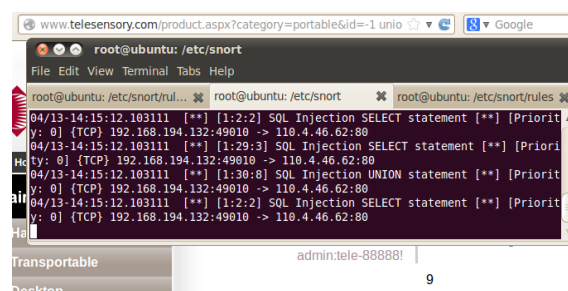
www.telesensory.com/product.aspx?category=portable&id=-1 unio
Google

root@ubuntu: /etc/snort

File Edit View Terminal Tabs Help

root@ubuntu: /etc/snort/rul... root@ubuntu: /etc/snort root@ubuntu: /etc/snort/rules

04/13-14:15:12.103111 [**] [1:2:2] SQL Injection SELECT statement [**] [Priority: 0] {TCP} 192.168.194.132:49010 -> 110.4.46.62:80
04/13-14:15:12.103111 [**] [1:29:3] SQL Injection SELECT statement [**] [Priority: 0] {TCP} 192.168.194.132:49010 -> 110.4.46.62:80
04/13-14:15:12.103111 [**] [1:30:8] SQL Injection UNION statement [**] [Priority: 0] {TCP} 192.168.194.132:49010 -> 110.4.46.62:80
04/13-14:15:12.103111 [**] [1:2:2] SQL Injection SELECT statement [**] [Priority: 0] {TCP} 192.168.194.132:49010 -> 110.4.46.62:80

Transportable
admin:tele-88888!
9
Desktop